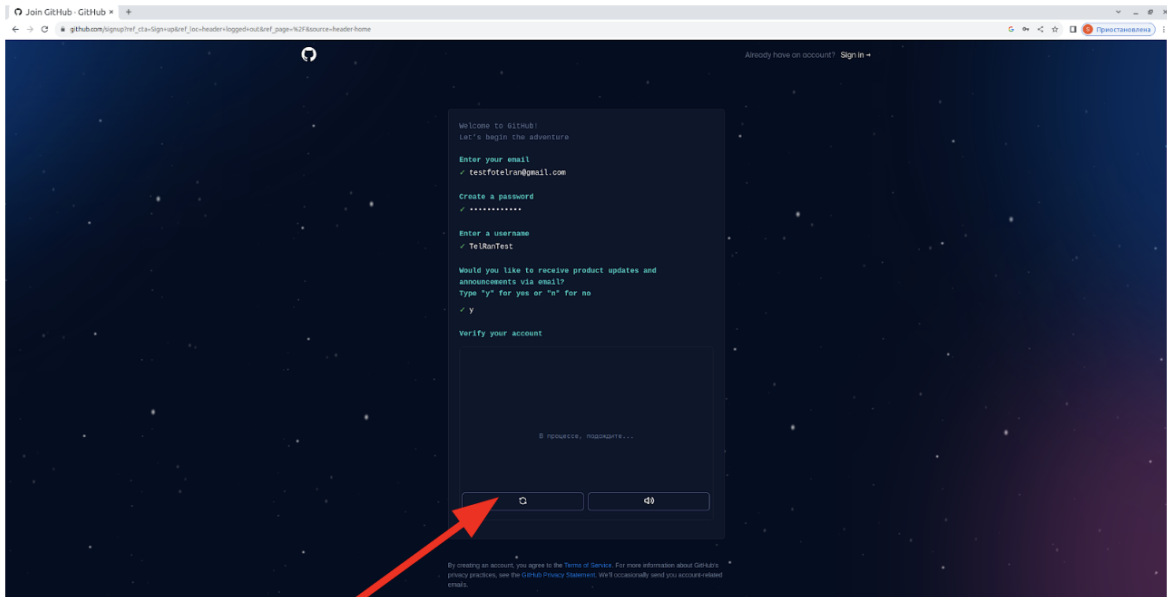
Join GitHub · GitHub × +

github.com/signup?ref_cta=Sign+up&ref_loc=header+logged+out&ref_page=%2F&source=header-home

Приостановлена

Already have an account? Sign in →

Welcome to GitHub!
Let's begin the adventure

Enter your email
✓ testfotelran@gmail.com

Create a password
✓ ••••••••••••

Enter a username
✓ TelRanTest

Would you like to receive product updates and announcements via email?
Type "y" for yes or "n" for no

✓ y

Verify your account

В процессе, подождите...

By creating an account, you agree to the Terms of Service. For more information about GitHub's privacy practices, see the GitHub Privacy Statement. We'll occasionally send you account-related emails.